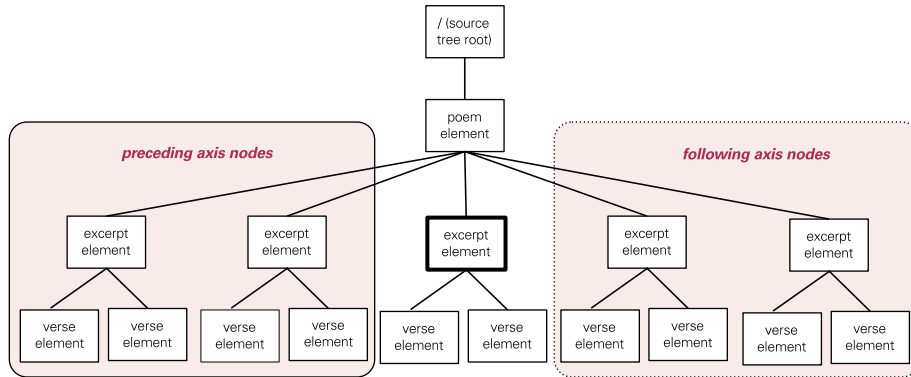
/ (source tree root)

poem element

preceding axis nodes

following axis nodes

excerpt element

excerpt element

excerpt element

excerpt element

excerpt element

verse element

verse element

verse element

verse element

verse element

verse element

verse element

verse element

verse element

verse element